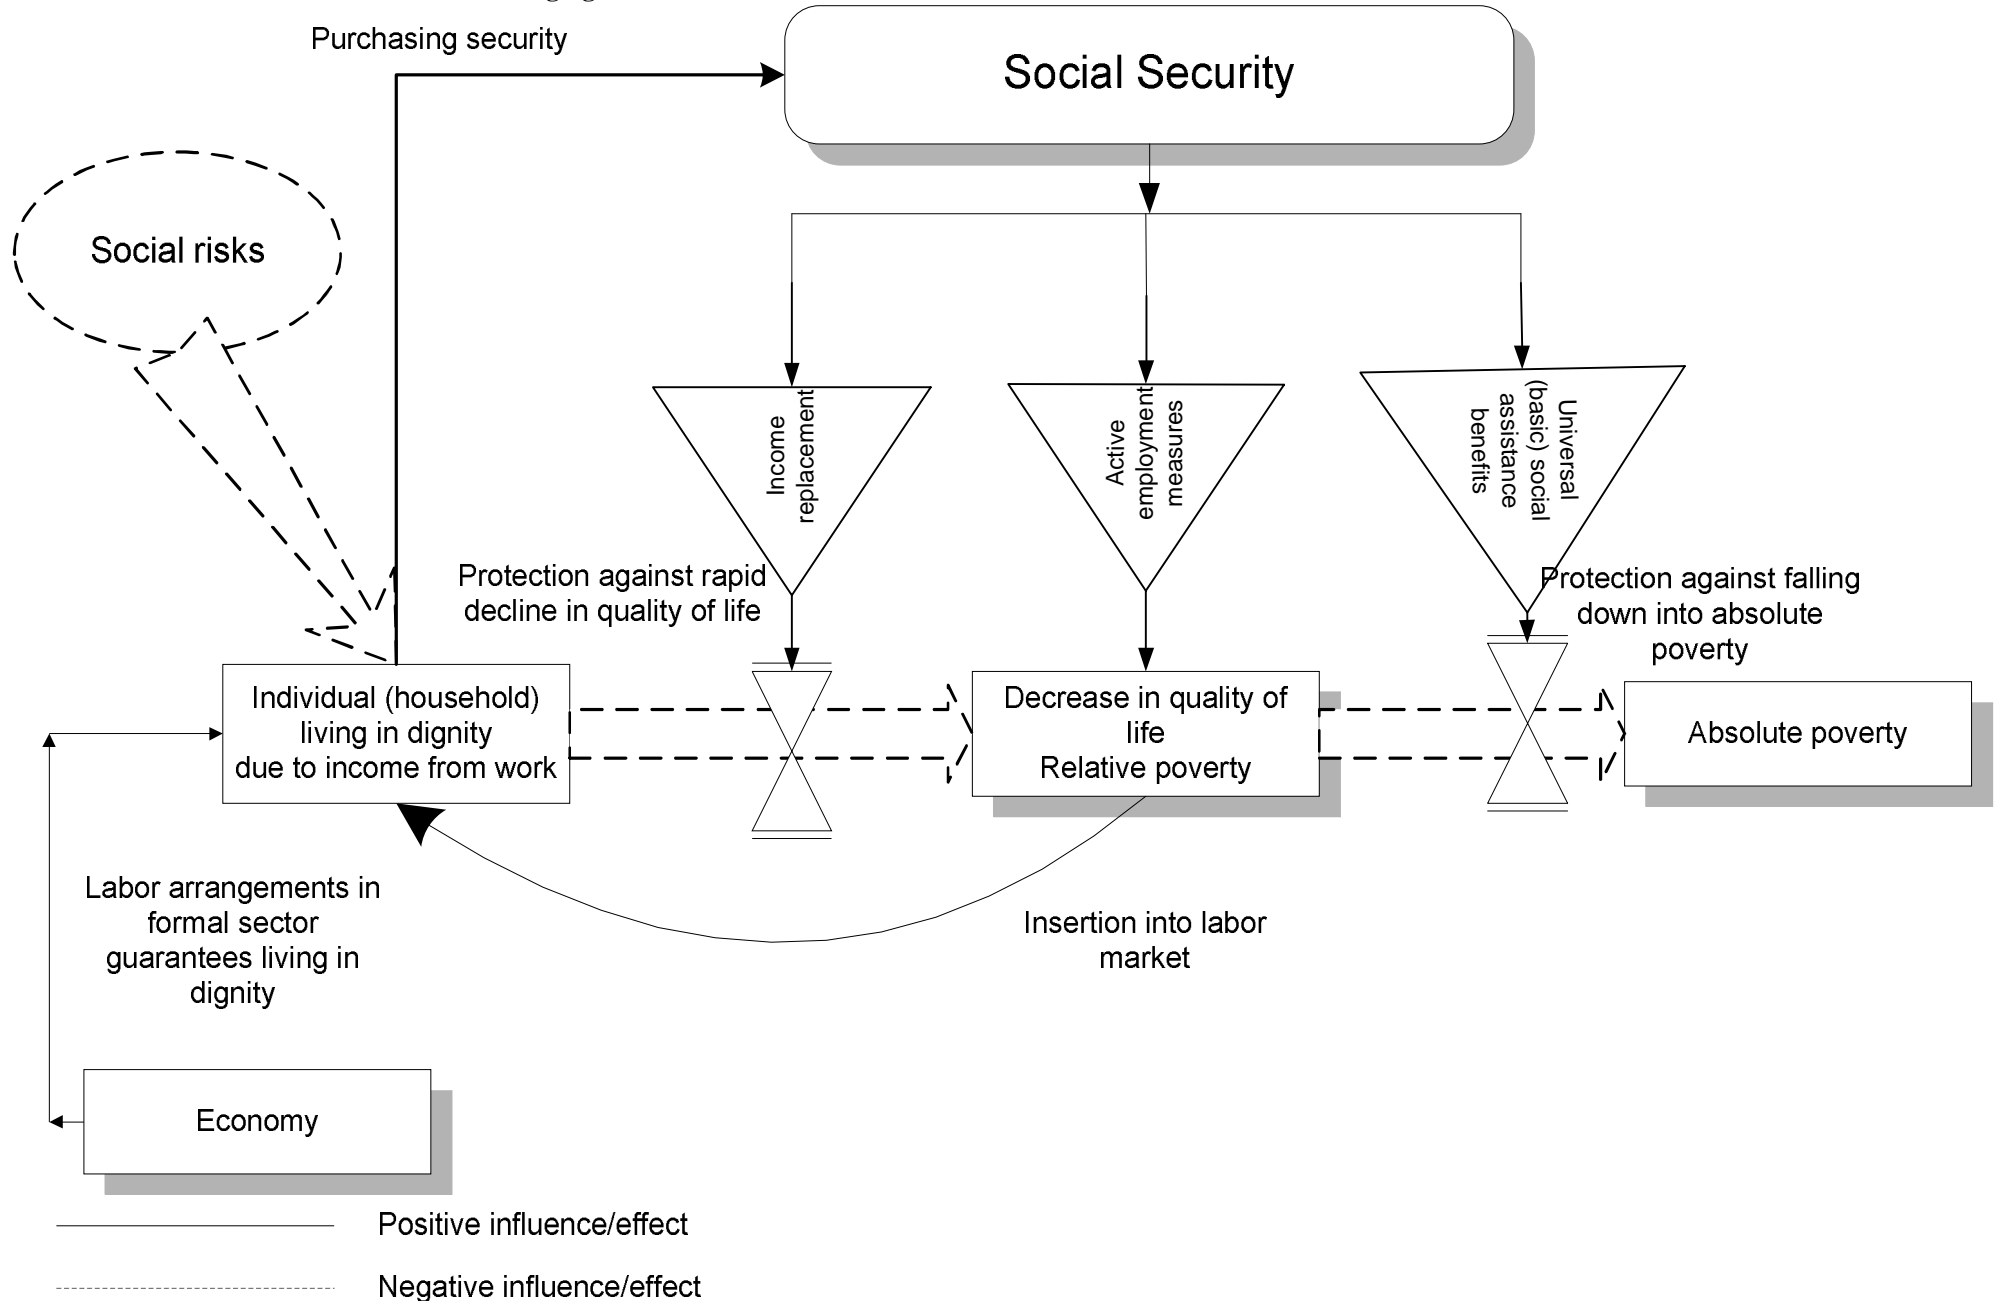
Purchasing security

Social Security

Social risks

Income replacement

Active employment measures

Universal (basic) social assistance benefits

Protection against rapid decline in quality of life

Protection against falling down into absolute poverty

Individual (household) living in dignity due to income from work

Decrease in quality of life
Relative poverty

Absolute poverty

Labor arrangements in formal sector guarantees living in dignity

Insertion into labor market

Economy

Positive influence/effect

Negative influence/effect